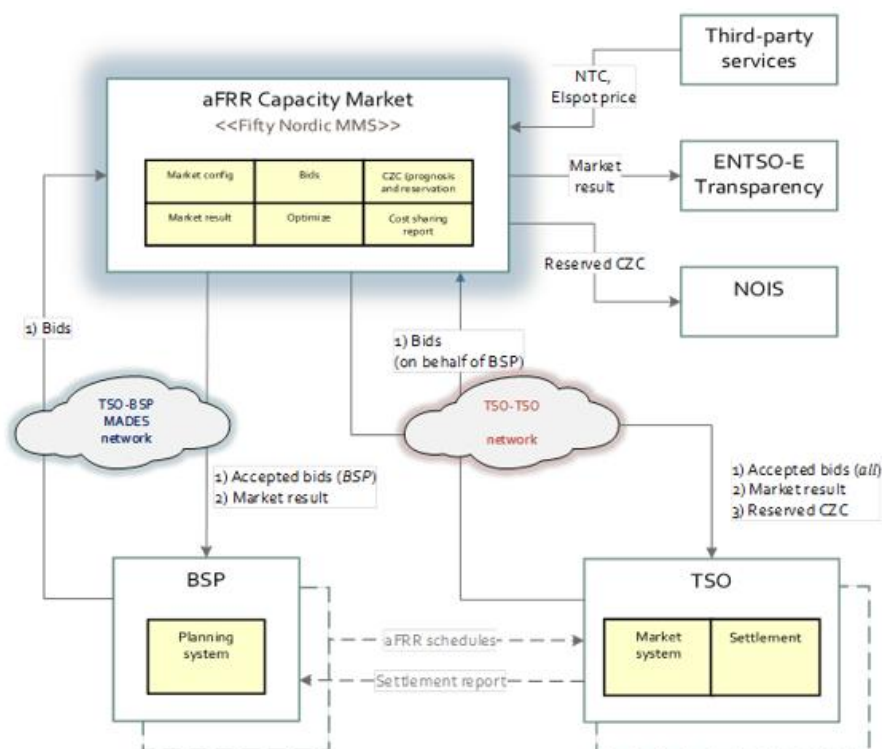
Third-party services

NTC, Elspot price

aFRR Capacity Market
<<Fifty Nordic MMS>>

| Market config | Bids | CZC (prognosis and reservation |
|---|---|---|
| Market result | Optimize | Cost sharing report |

Market result

ENTSO-E Transparency

Reserved CZC

NOIS

1) Bids

1) Bids (on behalf of BSP)

TSO-BSP MADES network

TSO-TSO network

1) Accepted bids (*BSP*)
2) Market result

1) Accepted bids (*all*)
2) Market result
3) Reserved CZC

BSP

Planning system

aFRR schedules

Settlement report

TSO

Market system

Settlement